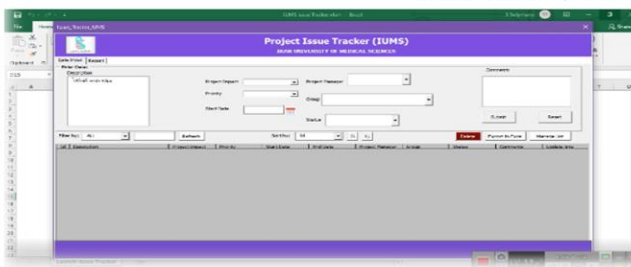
IUMS Issue Tracker.xlsm - Excel

Issue_Tracker_IUMS

Project Issue Tracker (IUMS)

IRAN UNIVERSITY OF MEDICAL SCIENCES

Data Entry | Report

Enter Data

Description

What is an Issue

Project Impact

Priority

Start Date

Project Manager

Group

Status

Comments

Submit

Reset

Filter By: All

Refresh

Sort By: Id

Delete

Export to Excel

Manage List

| Id | Description | Project Impact | Priority | Start Date | End Date | Project Manager | Group | Status | Comments | Update time |
|---|---|---|---|---|---|---|---|---|---|---|